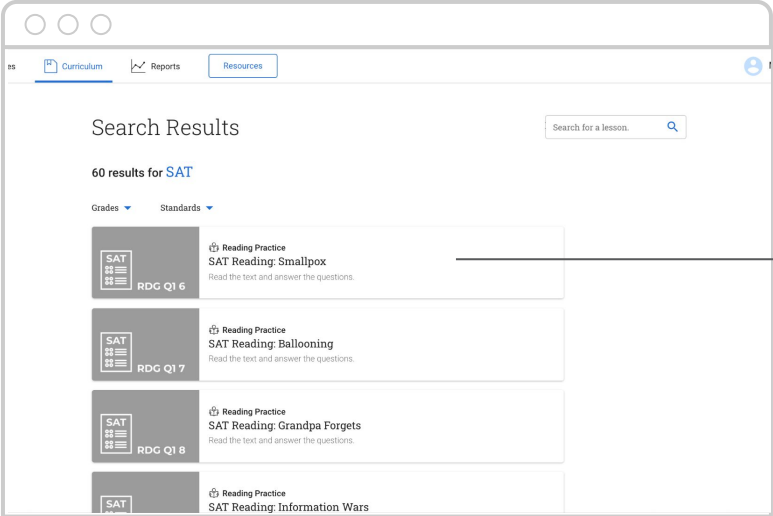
es Curriculum Reports Resources

Search Results

Search for a lesson.

60 results for SAT

Grades Standards

SAT RDG Q1 6
Reading Practice
SAT Reading: Smallpox
Read the text and answer the questions.

SAT RDG Q1 7
Reading Practice
SAT Reading: Ballooning
Read the text and answer the questions.

SAT RDG Q1 8
Reading Practice
SAT Reading: Grandpa Forgets
Read the text and answer the questions.

SAT
Reading Practice
SAT Reading: Information Wars